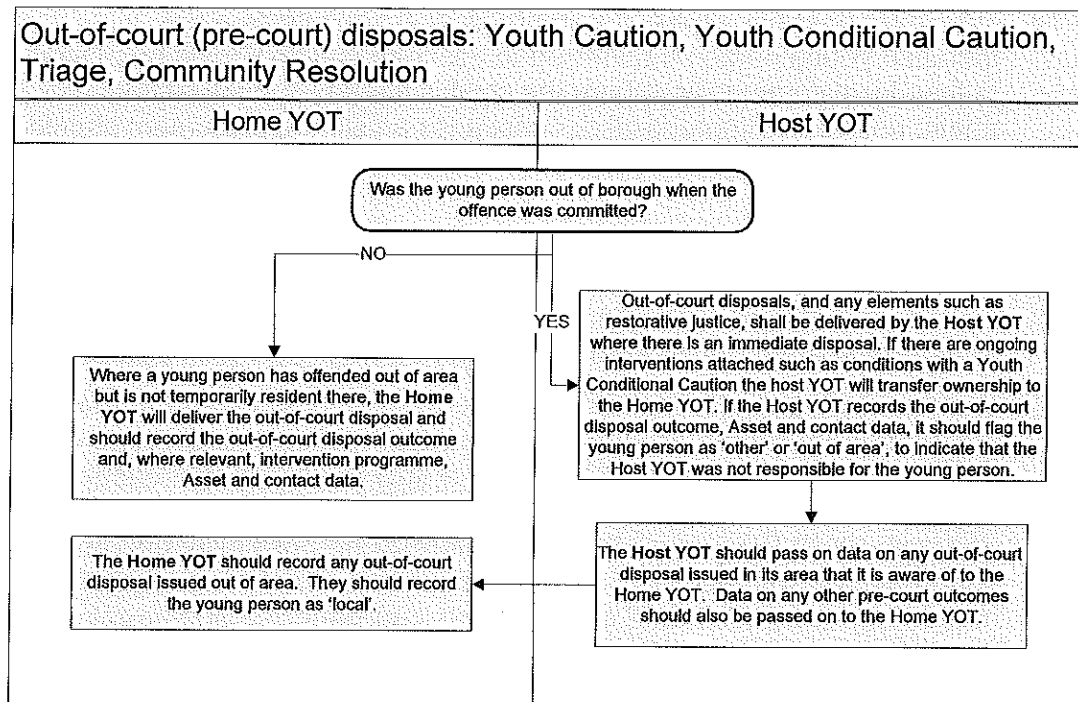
Out-of-court (pre-court) disposals: Youth Caution, Youth Conditional Caution, Triage, Community Resolution

Home YOT

Host YOT

Was the young person out of borough when the offence was committed?

NO

YES

Out-of-court disposals, and any elements such as restorative justice, shall be delivered by the Host YOT where there is an immediate disposal. If there are ongoing interventions attached such as conditions with a Youth Conditional Caution the host YOT will transfer ownership to the Home YOT. If the Host YOT records the out-of-court disposal outcome, Asset and contact data, it should flag the young person as 'other' or 'out of area', to indicate that the Host YOT was not responsible for the young person.

Where a young person has offended out of area but is not temporarily resident there, the Home YOT will deliver the out-of-court disposal and should record the out-of-court disposal outcome and, where relevant, intervention programme, Asset and contact data.

The Host YOT should pass on data on any out-of-court disposal issued in its area that it is aware of to the Home YOT. Data on any other pre-court outcomes should also be passed on to the Home YOT.

The Home YOT should record any out-of-court disposal issued out of area. They should record the young person as 'local'.